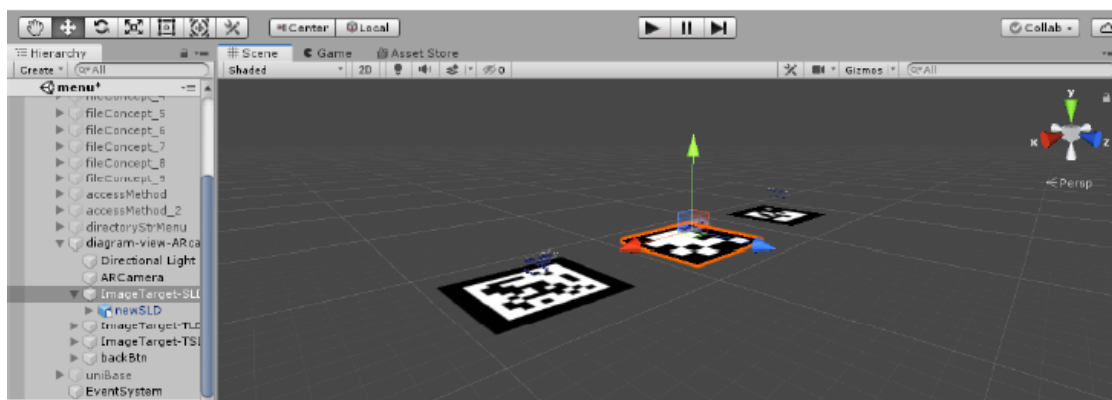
Center Local

Collab

Hierarchy

Create Q*All

menu*

fileConcept_4

fileConcept_5

fileConcept_6

fileConcept_7

fileConcept_8

fileConcept_9

accessMethod

accessMethod_2

directoryStrMenu

diagram-view-ARca

Directional Light

ARCamera

ImageTarget-SLD

newSLD

ImageTarget-TLD

ImageTarget-TSI

backBtn

uniBase

EventSystem

Scene

Game

Asset Store

Shaded

2D

0

Gizmos

Q*All

y

x

z

Persp